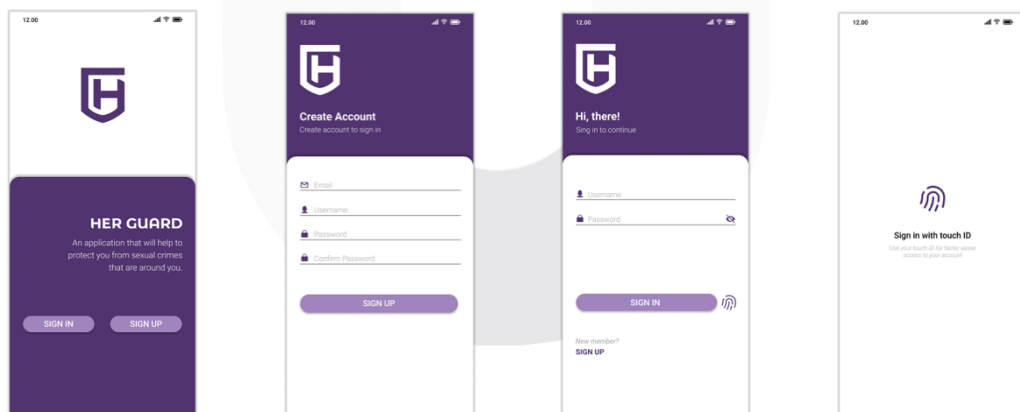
12.00

HER GUARD

An application that will help to protect you from sexual crimes that are around you.

SIGN IN

SIGN UP

12.00

Create Account

Create account to sign in

Email

Username

Password

Confirm Password

SIGN UP

12.00

Hi, there!

Sing in to continue

Username

Password

SIGN IN

New member?

SIGN UP

12.00

Sign in with touch ID

Use your touch ID for faster, easier access to your account